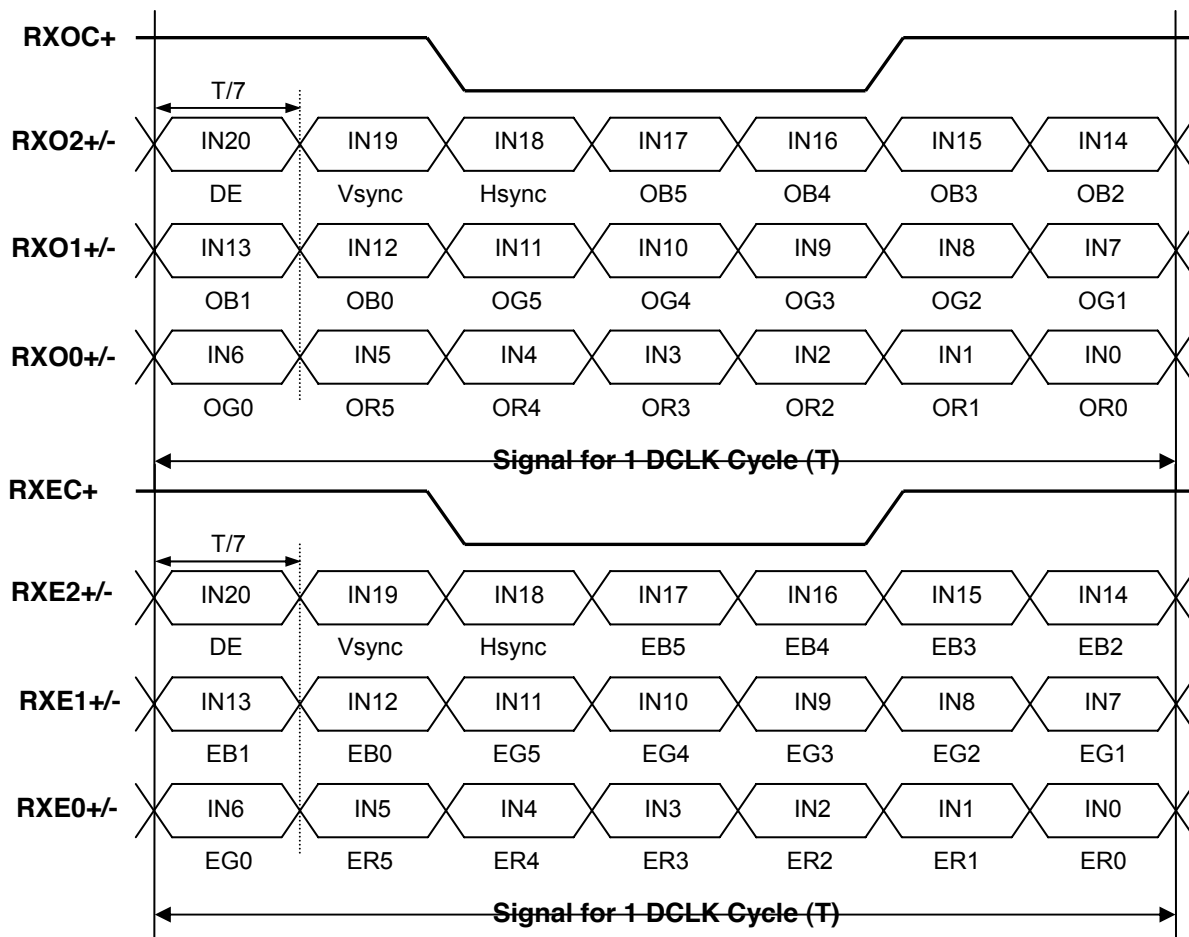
RXOC+

T/7

RXO2+/-
IN20 IN19 IN18 IN17 IN16 IN15 IN14
DE Vsync Hsync OB5 OB4 OB3 OB2

RXO1+/-
IN13 IN12 IN11 IN10 IN9 IN8 IN7
OB1 OB0 OG5 OG4 OG3 OG2 OG1

RXO0+/-
IN6 IN5 IN4 IN3 IN2 IN1 IN0
OG0 OR5 OR4 OR3 OR2 OR1 OR0

Signal for 1 DCLK Cycle (T)

RXEC+

T/7

RXE2+/-
IN20 IN19 IN18 IN17 IN16 IN15 IN14
DE Vsync Hsync EB5 EB4 EB3 EB2

RXE1+/-
IN13 IN12 IN11 IN10 IN9 IN8 IN7
EB1 EB0 EG5 EG4 EG3 EG2 EG1

RXE0+/-
IN6 IN5 IN4 IN3 IN2 IN1 IN0
EG0 ER5 ER4 ER3 ER2 ER1 ER0

Signal for 1 DCLK Cycle (T)